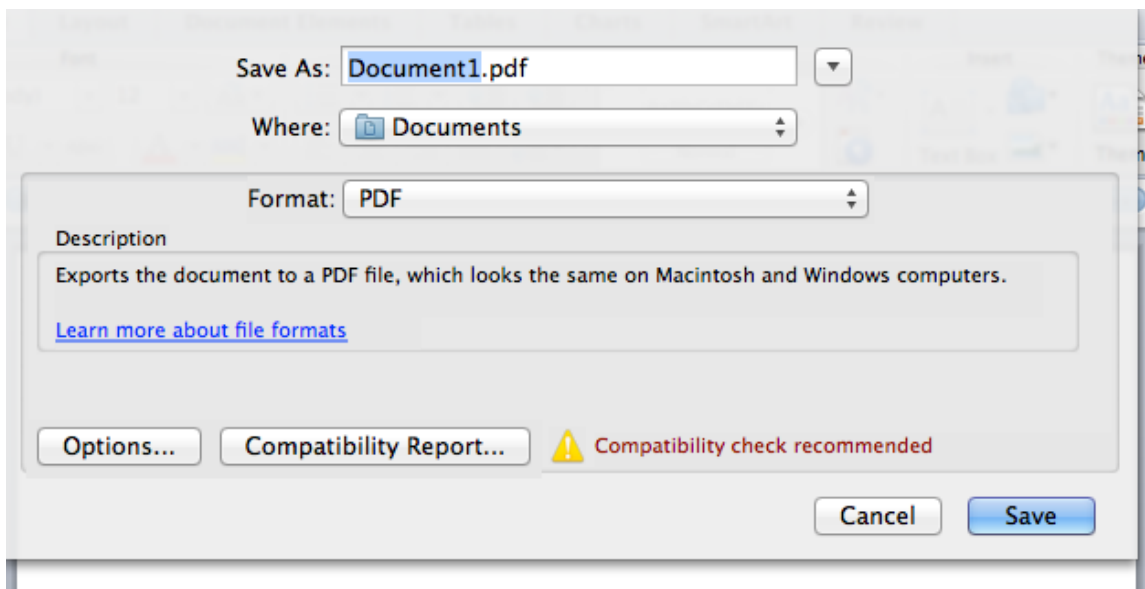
Save As: Document1.pdf

Where: Documents

Format: PDF

Description

Exports the document to a PDF file, which looks the same on Macintosh and Windows computers.

Learn more about file formats

Options...

Compatibility Report...

Compatibility check recommended

Cancel

Save